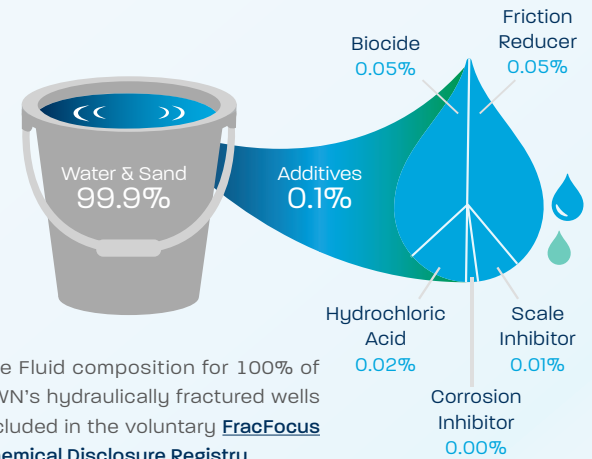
Biocide
0.05%

Friction Reducer
0.05%

Water & Sand
99.9%

Additives
0.1%

Hydrochloric Acid
0.02%

Scale Inhibitor
0.01%

Corrosion Inhibitor
0.00%

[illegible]e Fluid composition for 100% of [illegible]WN's hydraulically fractured wells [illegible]cluded in the voluntary **FracFocus** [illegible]emical Disclosure Registry